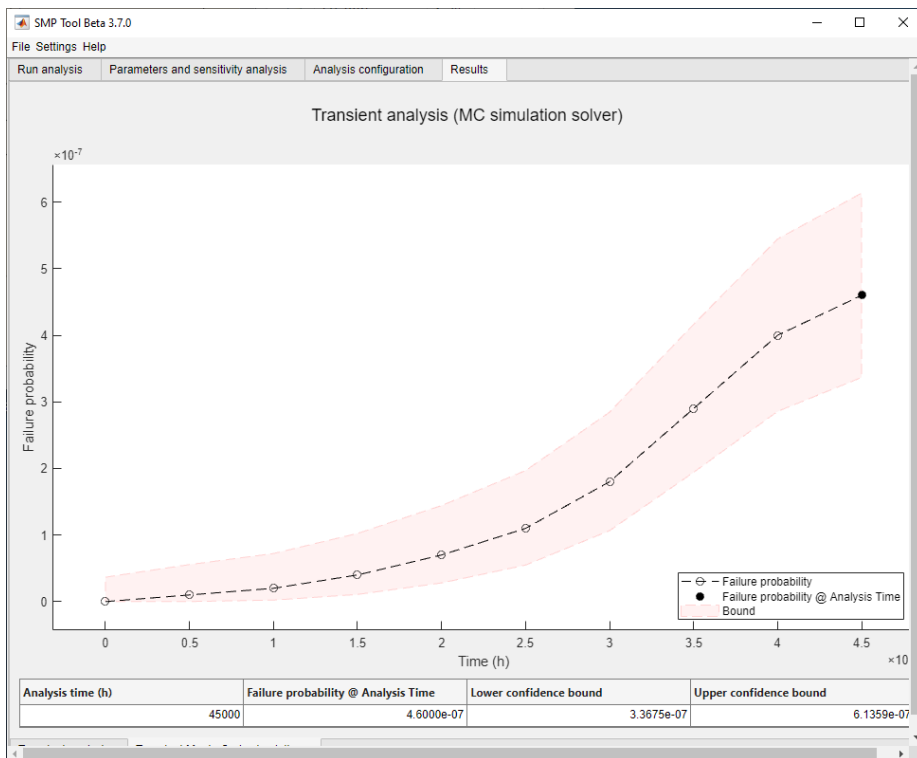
SMP Tool Beta 3.7.0

File Settings Help

Run analysis | Parameters and sensitivity analysis | Analysis configuration | Results

Transient analysis (MC simulation solver)

$\times10^{-7}$

Failure probability

6
5
4
3
2
1
0

0 0.5 1 1.5 2 2.5 3 3.5 4 4.5

Time (h)

×10

Failure probability
Failure probability @ Analysis Time
Bound

| Analysis time (h) | Failure probability @ Analysis Time | Lower confidence bound | Upper confidence bound |
|---|---|---|---|
| 45000 | 4.6000e-07 | 3.3675e-07 | 6.1359e-07 |

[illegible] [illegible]